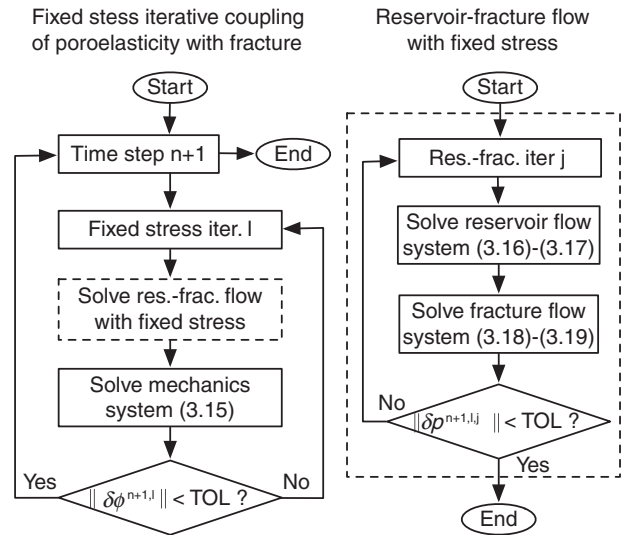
Fixed stess iterative coupling of poroelasticity with fracture

Start

Time step n+1

End

Fixed stress iter. l

Solve res.-frac. flow with fixed stress

Solve mechanics system (3.15)

Yes

$\| \delta\phi^{n+1,l} \| <$ TOL ?

No

Reservoir-fracture flow with fixed stress

Start

Res.-frac. iter j

Solve reservoir flow system (3.16)-(3.17)

Solve fracture flow system (3.18)-(3.19)

No

$\| \delta p^{n+1,l,j} \| <$ TOL ?

Yes

End